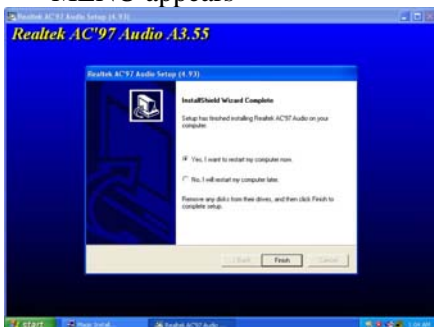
MENU appears

Realtek AC'97 Audio Setup (4.93)

Realtek AC'97 Audio A3.55

Realtek AC'97 Audio Setup (4.93)

InstallShield Wizard Complete

Setup has finished installing Realtek AC'97 Audio on your computer.

Yes, I want to restart my computer now.

No, I will restart my computer later.

Remove any disks from their drives, and then click Finish to complete setup.

< Back

Finish

Cancel

start

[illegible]

Realtek AC'97 Audio

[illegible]